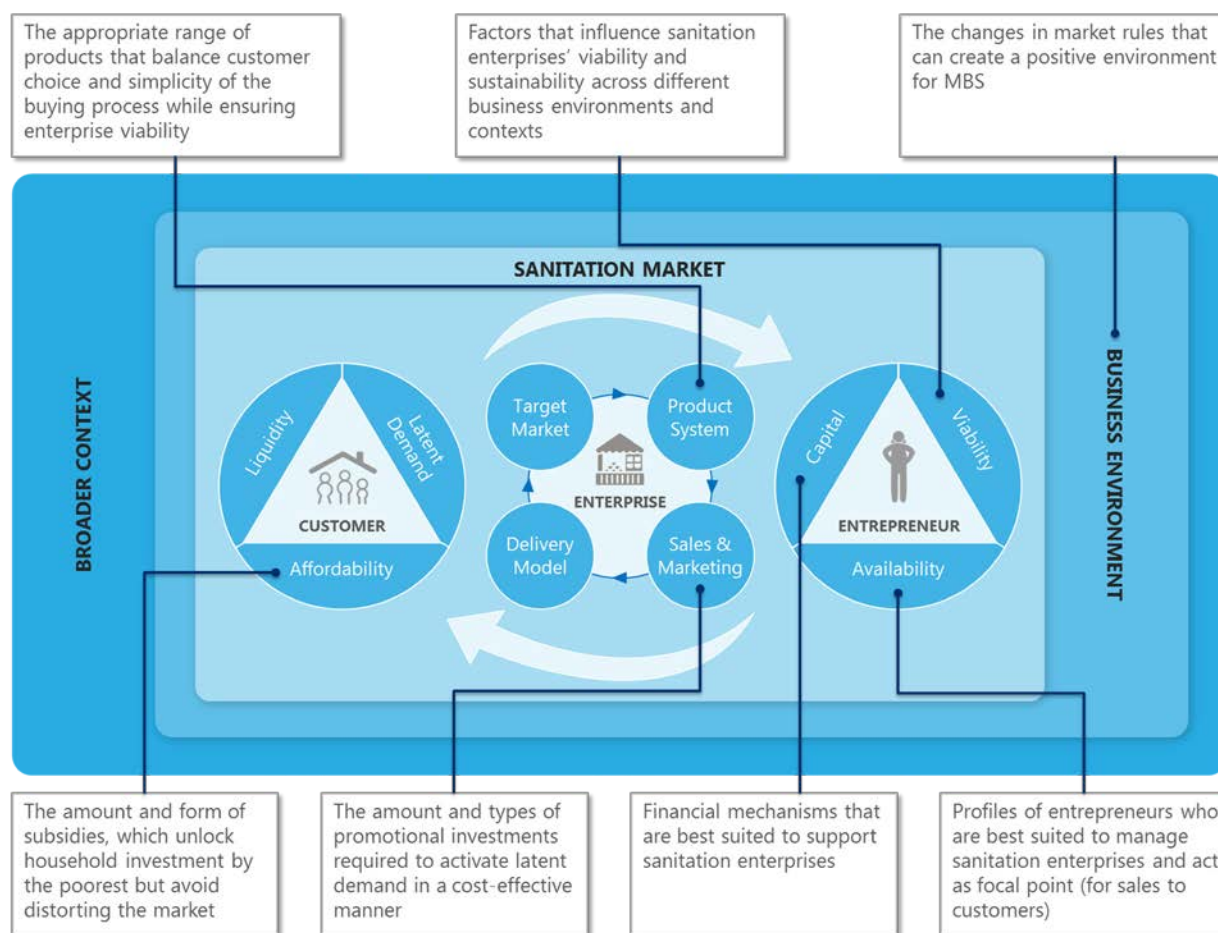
The appropriate range of products that balance customer choice and simplicity of the buying process while ensuring enterprise viability

Factors that influence sanitation enterprises' viability and sustainability across different business environments and contexts

The changes in market rules that can create a positive environment for MBS

SANITATION MARKET

BROADER CONTEXT

BUSINESS ENVIRONMENT

Liquidity

Latent Demand

CUSTOMER

Affordability

Target Market

Product System

ENTERPRISE

Delivery Model

Sales & Marketing

Capital

Viability

ENTREPRENEUR

Availability

The amount and form of subsidies, which unlock household investment by the poorest but avoid distorting the market

The amount and types of promotional investments required to activate latent demand in a cost-effective manner

Financial mechanisms that are best suited to support sanitation enterprises

Profiles of entrepreneurs who are best suited to manage sanitation enterprises and act as focal point (for sales to customers)